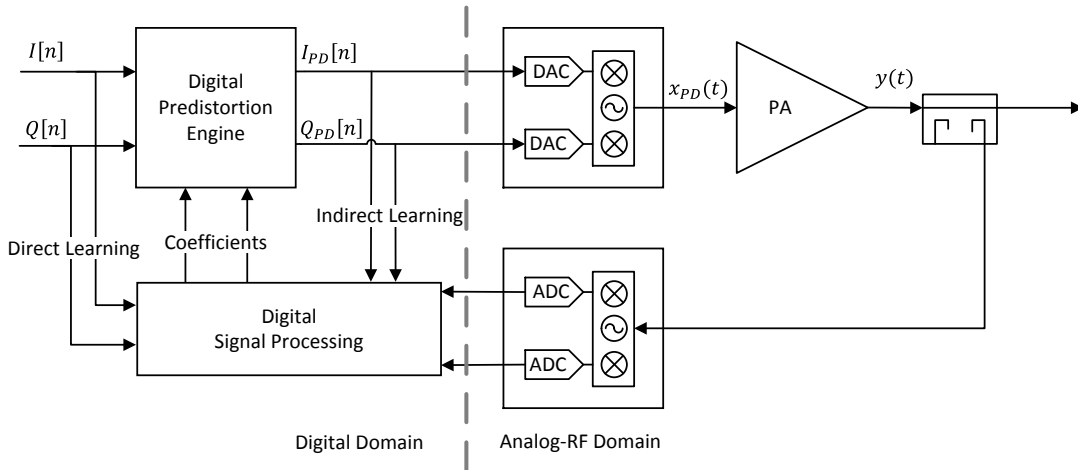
$I[n]$

$Q[n]$

Digital Predistortion Engine

$I_{PD}[n]$

$Q_{PD}[n]$

DAC

DAC

$x_{PD}(t)$

PA

$y(t)$

Indirect Learning

Direct Learning

Coefficients

Digital Signal Processing

ADC

ADC

Digital Domain

Analog-RF Domain